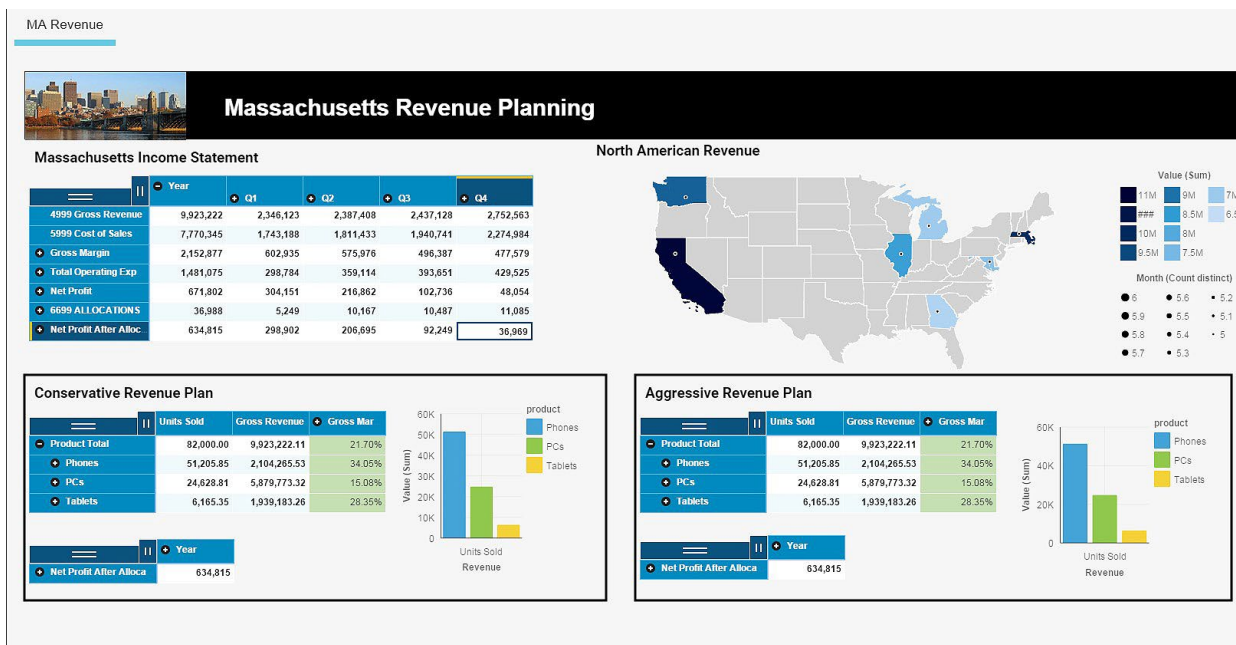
MA Revenue

Massachusetts Revenue Planning

Massachusetts Income Statement

| | Year | Q1 | Q2 | Q3 | Q4 |
|---|---|---|---|---|---|
| 4999 Gross Revenue | 9,923,222 | 2,346,123 | 2,387,408 | 2,437,128 | 2,752,563 |
| 5999 Cost of Sales | 7,770,345 | 1,743,188 | 1,811,433 | 1,940,741 | 2,274,984 |
| Gross Margin | 2,152,877 | 602,935 | 575,976 | 496,387 | 477,579 |
| Total Operating Exp | 1,481,075 | 298,784 | 359,114 | 393,651 | 429,525 |
| Net Profit | 671,802 | 304,151 | 216,862 | 102,736 | 48,054 |
| 6699 ALLOCATIONS | 36,988 | 5,249 | 10,167 | 10,487 | 11,085 |
| Net Profit After Alloc | 634,815 | 298,902 | 206,695 | 92,249 | 36,969 |

North American Revenue

Value (Sum)
11M 9M 7M
### 8.5M 6.5
10M 8M
9.5M 7.5M

Month (Count distinct)
6 5.6 5.2
5.9 5.5 5.1
5.8 5.4 5
5.7 5.3

Conservative Revenue Plan

| | Units Sold | Gross Revenue | Gross Mar |
|---|---|---|---|
| Product Total | 82,000.00 | 9,923,222.11 | 21.70% |
| Phones | 51,205.85 | 2,104,265.53 | 34.05% |
| PCs | 24,628.81 | 5,879,773.32 | 15.08% |
| Tablets | 6,165.35 | 1,939,183.26 | 28.35% |

| | Year |
|---|---|
| Net Profit After Alloca | 634,815 |

60K 50K 40K 30K 20K 10K 0
Value (Sum)
Units Sold
Revenue
product
Phones
PCs
Tablets

Aggressive Revenue Plan

| | Units Sold | Gross Revenue | Gross Mar |
|---|---|---|---|
| Product Total | 82,000.00 | 9,923,222.11 | 21.70% |
| Phones | 51,205.85 | 2,104,265.53 | 34.05% |
| PCs | 24,628.81 | 5,879,773.32 | 15.08% |
| Tablets | 6,165.35 | 1,939,183.26 | 28.35% |

| | Year |
|---|---|
| Net Profit After Alloca | 634,815 |

60K 40K 20K 0
Value (Sum)
Units Sold
Revenue
product
Phones
PCs
Tablets